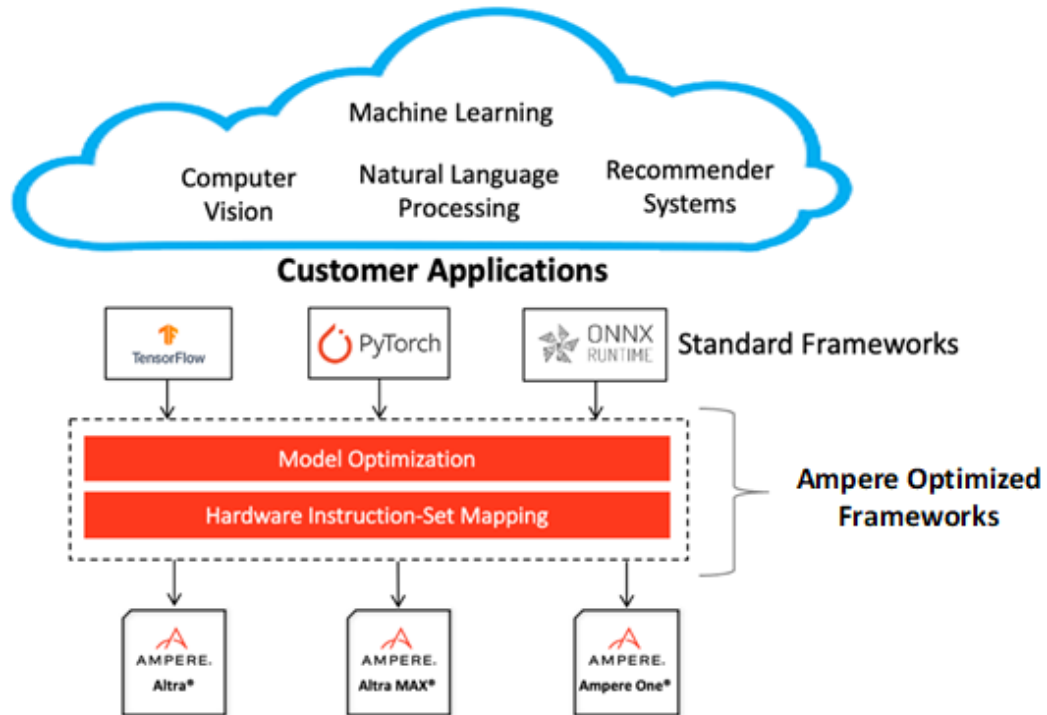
Machine Learning

Computer Vision

Natural Language Processing

Recommender Systems

Customer Applications

TensorFlow

PyTorch

ONNX RUNTIME

Standard Frameworks

Model Optimization

Hardware Instruction-Set Mapping

Ampere Optimized Frameworks

AMPERE. Altra®

AMPERE. Altra MAX®

AMPERE. Ampere One®